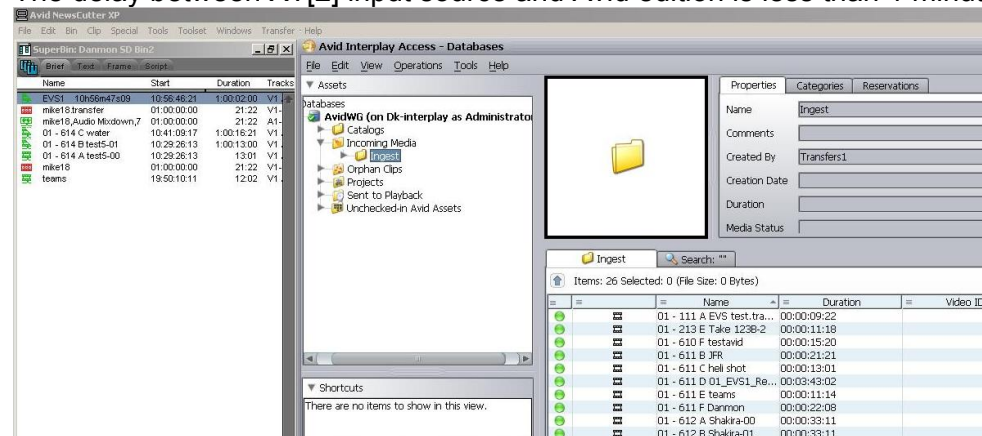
The delay between XT[2] input source and Avid edition is less than 1 minute

Avid NewsCutter XP

File Edit Bin Clip Special Tools Toolset Windows Transfer Help

SuperBin: Danmon SD Bin2

Brief Text Frame Script

| Name | Start | Duration | Tracks |
|---|---|---|---|
| EVS1 10h58m47s09 | 10:56:46:21 | 1:00:02:00 | V1 |
| mike18.transfer | 01:00:00:00 | 21:22 | V1 |
| mike18,Audio Mixdown,7 | 01:00:00:00 | 21:22 | A1 |
| 01 - 614 C water | 10:41:09:17 | 1:00:16:21 | V1 |
| 01 - 614 B test5-01 | 10:29:26:13 | 1:00:13:00 | V1 |
| 01 - 614 A test5-00 | 10:29:26:13 | 13:01 | V1 |
| mike18 | 01:00:00:00 | 21:22 | V1 |
| teams | 19:50:10:11 | 12:02 | V1 |

Avid Interplay Access - Databases

File Edit View Operations Tools Help

Assets

Databases
AvidWG (on Dk-interplay as Administrator
Catalogs
Incoming Media
Ingest
Orphan Clips
Projects
Sent to Playback
Unchecked-in Avid Assets

Shortcuts

There are no items to show in this view.

Properties Categories Reservations

Name Ingest
Comments
Created By Transfers1
Creation Date
Duration
Media Status

Ingest Search: ""

Items: 26 Selected: 0 (File Size: 0 Bytes)

| Name | Duration | Video ID |
|---|---|---|
| 01 - 111 A EVS test.tra... | 00:00:09:22 | |
| 01 - 213 E Take 123B-2 | 00:00:11:18 | |
| 01 - 610 F testavid | 00:00:15:20 | |
| 01 - 611 B JFR | 00:00:21:21 | |
| 01 - 611 C heli shot | 00:00:13:01 | |
| 01 - 611 D 01_EVS1_Re... | 00:03:43:02 | |
| 01 - 611 E teams | 00:00:11:14 | |
| 01 - 611 F Danmon | 00:00:22:08 | |
| 01 - 612 A Shakira-00 | 00:00:33:11 | |
| 01 - 612 B Shakira-01 | 00:00:33:11 | |